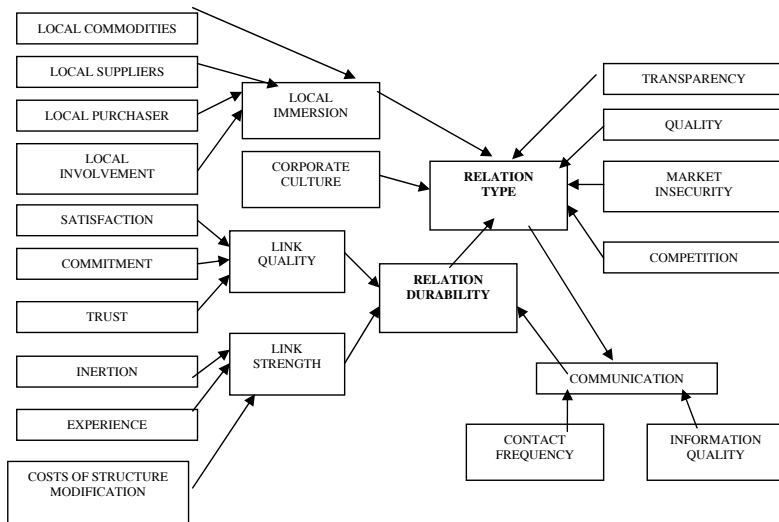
LOCAL COMMODITIES

LOCAL SUPPLIERS

LOCAL PURCHASER

LOCAL INVOLVEMENT

LOCAL IMMERSION

CORPORATE CULTURE

RELATION TYPE

TRANSPARENCY

QUALITY

MARKET INSECURITY

COMPETITION

SATISFACTION

COMMITMENT

TRUST

LINK QUALITY

RELATION DURABILITY

INERTION

EXPERIENCE

COSTS OF STRUCTURE MODIFICATION

LINK STRENGTH

COMMUNICATION

CONTACT FREQUENCY

INFORMATION QUALITY